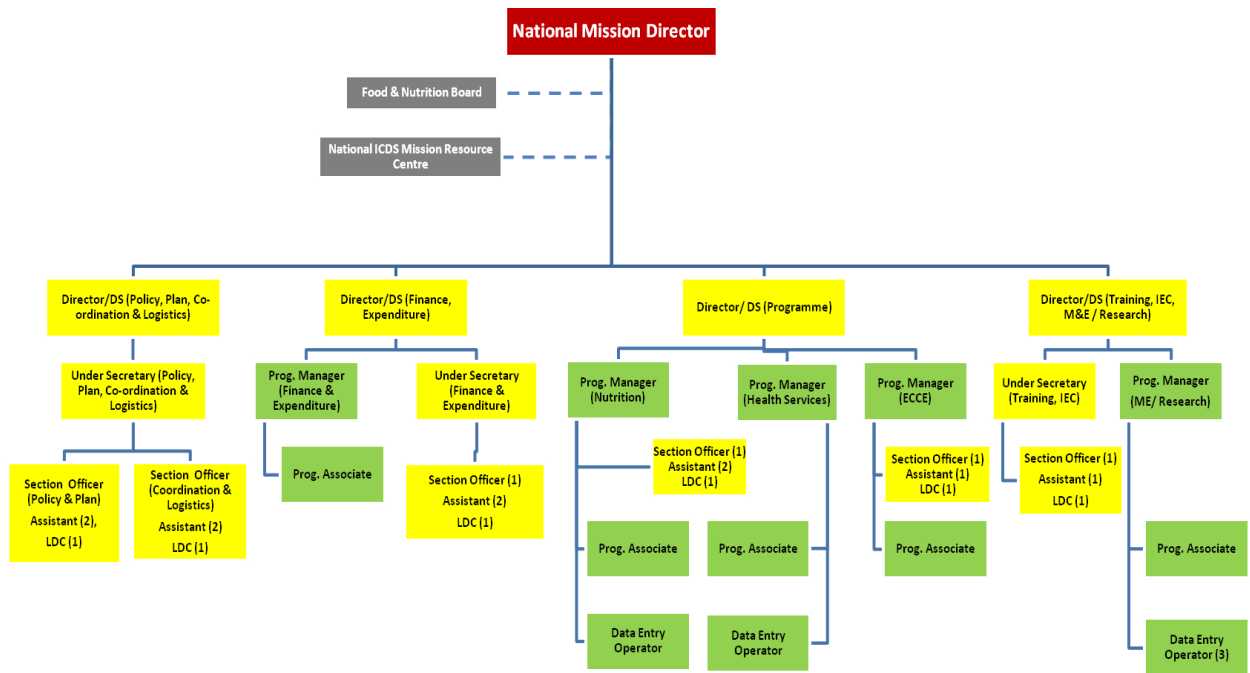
National Mission Director

Food & Nutrition Board

National ICDS Mission Resource Centre

Director/DS (Policy, Plan, Co-ordination & Logistics)

Under Secretary (Policy, Plan, Co-ordination & Logistics)

Section Officer (Policy & Plan) Assistant (2), LDC (1)

Section Officer (Coordination & Logistics) Assistant (2) LDC (1)

Director/DS (Finance, Expenditure)

Prog. Manager (Finance & Expenditure)

Prog. Associate

Under Secretary (Finance & Expenditure)

Section Officer (1) Assistant (2) LDC (1)

Director/ DS (Programme)

Prog. Manager (Nutrition)

Section Officer (1) Assistant (2) LDC (1)

Prog. Associate

Data Entry Operator

Prog. Manager (Health Services)

Prog. Associate

Data Entry Operator

Prog. Manager (ECCE)

Section Officer (1) Assistant (1) LDC (1)

Prog. Associate

Director/DS (Training, IEC, M&E / Research)

Under Secretary (Training, IEC)

Section Officer (1) Assistant (1) LDC (1)

Prog. Manager (ME/ Research)

Prog. Associate

Data Entry Operator (3)